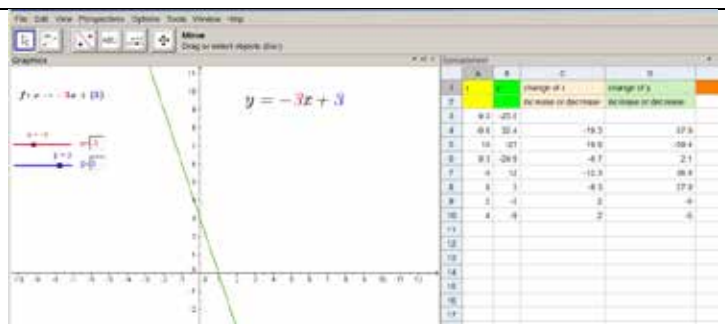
File Edit View Perspectives Options Tools Window Help

Move
Drag or select objects (Esc)

Graphics

Spreadsheet

$f: y = -3x + 3$

$y = -3x + 3$

m = -3

b = 3

| | A | B | C | D |
|---|---|---|---|---|
| 1 | x | y | change of x | change of y |
| 2 | | | increase or decrease | increase or decrease |
| 3 | 9.3 | -25.1 | | |
| 4 | -9.5 | 32.4 | -18.8 | 57.6 |
| 5 | 10 | -27 | 19.5 | -59.4 |
| 6 | 9.1 | -24.5 | -0.7 | 2.1 |
| 7 | -3 | 12 | -12.3 | 36.9 |
| 8 | 6 | 1 | -9.3 | 27.9 |
| 9 | 2 | -3 | 2 | -6 |
| 10 | 4 | -9 | 2 | -6 |
| 11 | | | | |
| 12 | | | | |
| 13 | | | | |
| 14 | | | | |
| 15 | | | | |
| 16 | | | | |
| 17 | | | | |